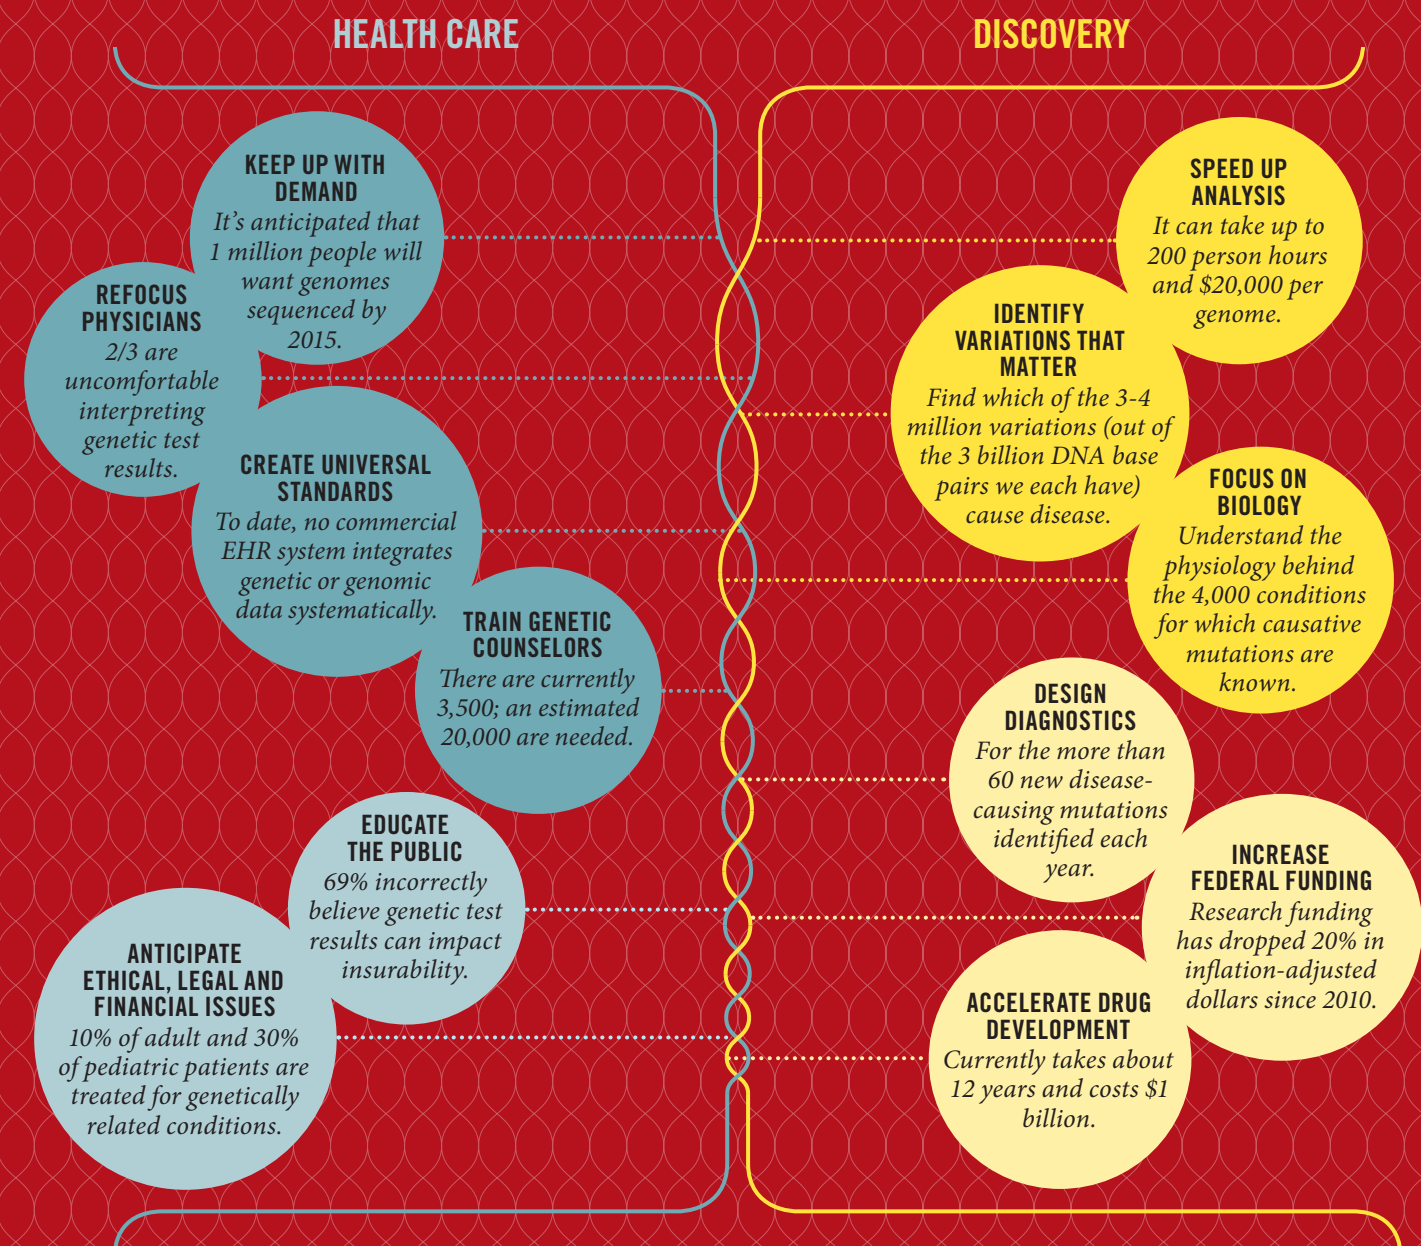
HEALTH CARE

KEEP UP WITH DEMAND
It's anticipated that 1 million people will want genomes sequenced by 2015.

REFOCUS PHYSICIANS
2/3 are uncomfortable interpreting genetic test results.

CREATE UNIVERSAL STANDARDS
To date, no commercial EHR system integrates genetic or genomic data systematically.

TRAIN GENETIC COUNSELORS
There are currently 3,500; an estimated 20,000 are needed.

EDUCATE THE PUBLIC
69% incorrectly believe genetic test results can impact insurability.

ANTICIPATE ETHICAL, LEGAL AND FINANCIAL ISSUES
10% of adult and 30% of pediatric patients are treated for genetically related conditions.

DISCOVERY

SPEED UP ANALYSIS
It can take up to 200 person hours and $20,000 per genome.

IDENTIFY VARIATIONS THAT MATTER
Find which of the 3-4 million variations (out of the 3 billion DNA base pairs we each have) cause disease.

FOCUS ON BIOLOGY
Understand the physiology behind the 4,000 conditions for which causative mutations are known.

DESIGN DIAGNOSTICS
For the more than 60 new disease-causing mutations identified each year.

INCREASE FEDERAL FUNDING
Research funding has dropped 20% in inflation-adjusted dollars since 2010.

ACCELERATE DRUG DEVELOPMENT
Currently takes about 12 years and costs $1 billion.